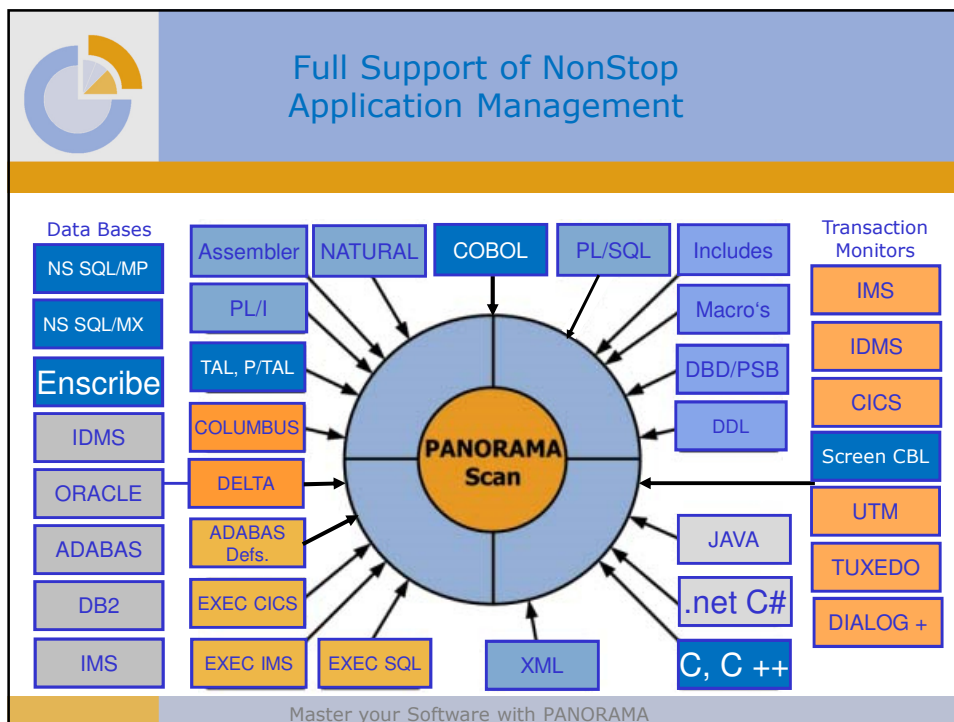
Full Support of NonStop Application Management

Data Bases

NS SQL/MP

NS SQL/MX

Enscribe

IDMS

ORACLE

ADABAS

DB2

IMS

Assembler

NATURAL

COBOL

PL/SQL

Includes

PL/I

Macro's

TAL, P/TAL

DBD/PSB

COLUMBUS

DDL

DELTA

ADABAS Defs.

EXEC CICS

EXEC IMS

EXEC SQL

XML

JAVA

.net C#

C, C ++

PANORAMA Scan

Transaction Monitors

IMS

IDMS

CICS

Screen CBL

UTM

TUXEDO

DIALOG +

Master your Software with PANORAMA